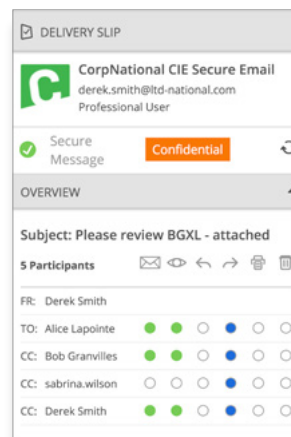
DELIVERY SLIP

CorpNational CIE Secure Email
derek.smith@ltd-national.com
Professional User

Secure Message

Confidential

OVERVIEW

Subject: Please review BGXL - attached

5 Participants

FR: Derek Smith

TO: Alice Lapointe

CC: Bob Granvilles

CC: sabrina.wilson

CC: Derek Smith